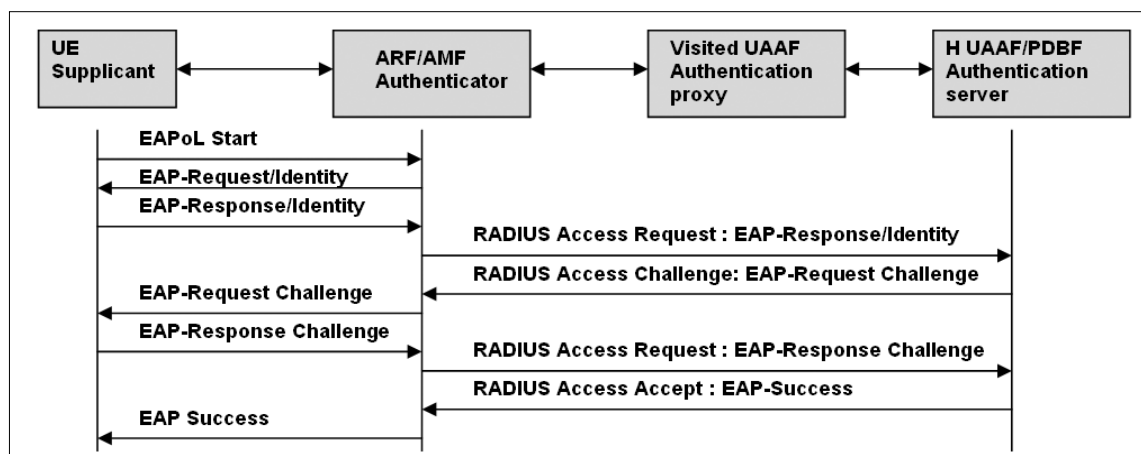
UE Supplicant

ARF/AMF Authenticator

Visited UAAF Authentication proxy

H UAAF/PDBF Authentication server

EAPoL Start

EAP-Request/Identity

EAP-Response/Identity

RADIUS Access Request : EAP-Response/Identity

RADIUS Access Challenge: EAP-Request Challenge

EAP-Request Challenge

EAP-Response Challenge

RADIUS Access Request : EAP-Response Challenge

RADIUS Access Accept : EAP-Success

EAP Success